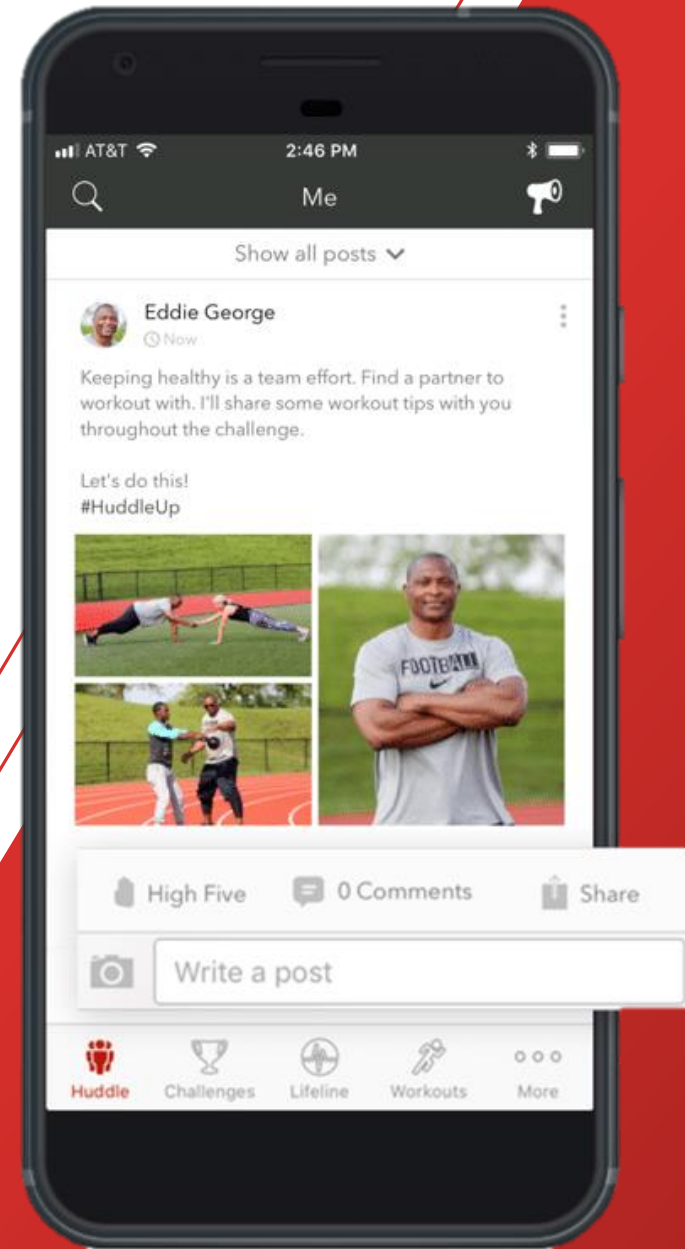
AT&T 2:46 PM

Me

Show all posts

Eddie George
Now

Keeping healthy is a team effort. Find a partner to workout with. I'll share some workout tips with you throughout the challenge.

Let's do this!
#HuddleUp

FOOTBALL

High Five 0 Comments Share

Write a post

Huddle Challenges Lifeline Workouts More